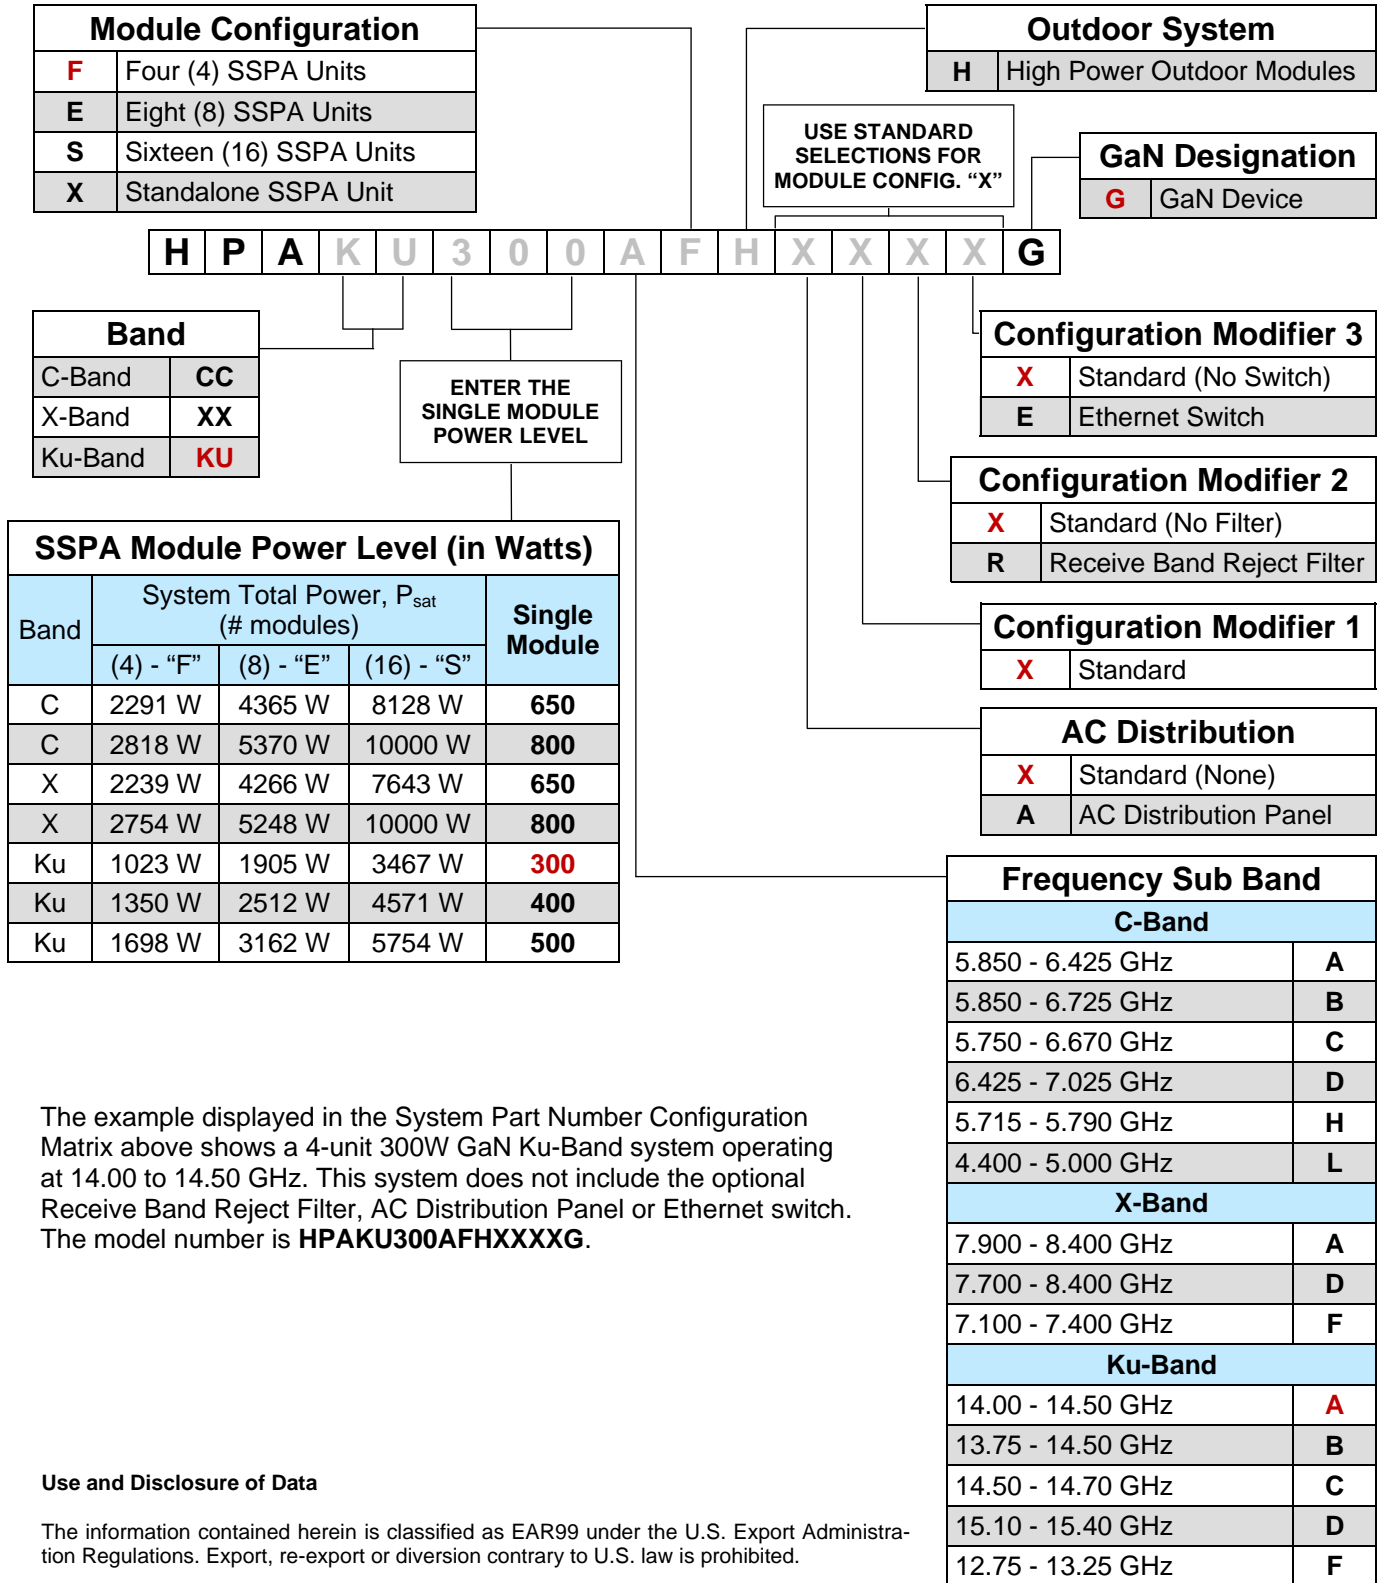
Module Configuration

| | |
|---|---|
| F | Four (4) SSPA Units |
| E | Eight (8) SSPA Units |
| S | Sixteen (16) SSPA Units |
| X | Standalone SSPA Unit |

Outdoor System

| | |
|---|---|
| H | High Power Outdoor Modules |

USE STANDARD SELECTIONS FOR MODULE CONFIG. “X”

GaN Designation

| | |
|---|---|
| G | GaN Device |

| H | P | A | K | U | 3 | 0 | 0 | A | F | H | X | X | X | X | G |
|---|---|---|---|---|---|---|---|---|---|---|---|---|---|---|---|

Band

| | |
|---|---|
| C-Band | CC |
| X-Band | XX |
| Ku-Band | KU |

ENTER THE SINGLE MODULE POWER LEVEL

Configuration Modifier 3

| | |
|---|---|
| X | Standard (No Switch) |
| E | Ethernet Switch |

Configuration Modifier 2

| | |
|---|---|
| X | Standard (No Filter) |
| R | Receive Band Reject Filter |

Configuration Modifier 1

| | |
|---|---|
| X | Standard |

AC Distribution

| | |
|---|---|
| X | Standard (None) |
| A | AC Distribution Panel |

SSPA Module Power Level (in Watts)

| Band | System Total Power, $P_{sat}$ (# modules) (4) - “F” | (8) - “E” | (16) - “S” | Single Module |
|---|---|---|---|---|
| C | 2291 W | 4365 W | 8128 W | 650 |
| C | 2818 W | 5370 W | 10000 W | 800 |
| X | 2239 W | 4266 W | 7643 W | 650 |
| X | 2754 W | 5248 W | 10000 W | 800 |
| Ku | 1023 W | 1905 W | 3467 W | 300 |
| Ku | 1350 W | 2512 W | 4571 W | 400 |
| Ku | 1698 W | 3162 W | 5754 W | 500 |

Frequency Sub Band

| C-Band | |
|---|---|
| 5.850 - 6.425 GHz | A |
| 5.850 - 6.725 GHz | B |
| 5.750 - 6.670 GHz | C |
| 6.425 - 7.025 GHz | D |
| 5.715 - 5.790 GHz | H |
| 4.400 - 5.000 GHz | L |
| X-Band | |
| 7.900 - 8.400 GHz | A |
| 7.700 - 8.400 GHz | D |
| 7.100 - 7.400 GHz | F |
| Ku-Band | |
| 14.00 - 14.50 GHz | A |
| 13.75 - 14.50 GHz | B |
| 14.50 - 14.70 GHz | C |
| 15.10 - 15.40 GHz | D |
| 12.75 - 13.25 GHz | F |

The example displayed in the System Part Number Configuration Matrix above shows a 4-unit 300W GaN Ku-Band system operating at 14.00 to 14.50 GHz. This system does not include the optional Receive Band Reject Filter, AC Distribution Panel or Ethernet switch. The model number is HPAKU300AFHXXXXG.

Use and Disclosure of Data

The information contained herein is classified as EAR99 under the U.S. Export Administration Regulations. Export, re-export or diversion contrary to U.S. law is prohibited.